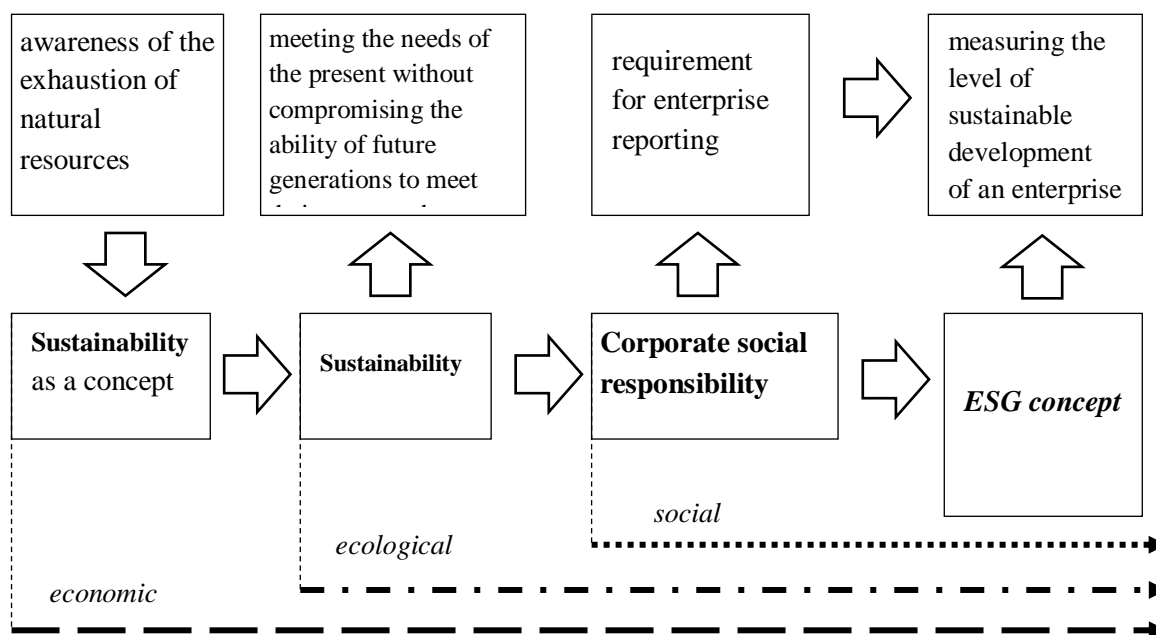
awareness of the exhaustion of natural resources

meeting the needs of the present without compromising the ability of future generations to meet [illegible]

requirement for enterprise reporting

measuring the level of sustainable development of an enterprise

**Sustainability** as a concept

**Sustainability**

**Corporate social responsibility**

***ESG concept***

*social*

*ecological*

*economic*